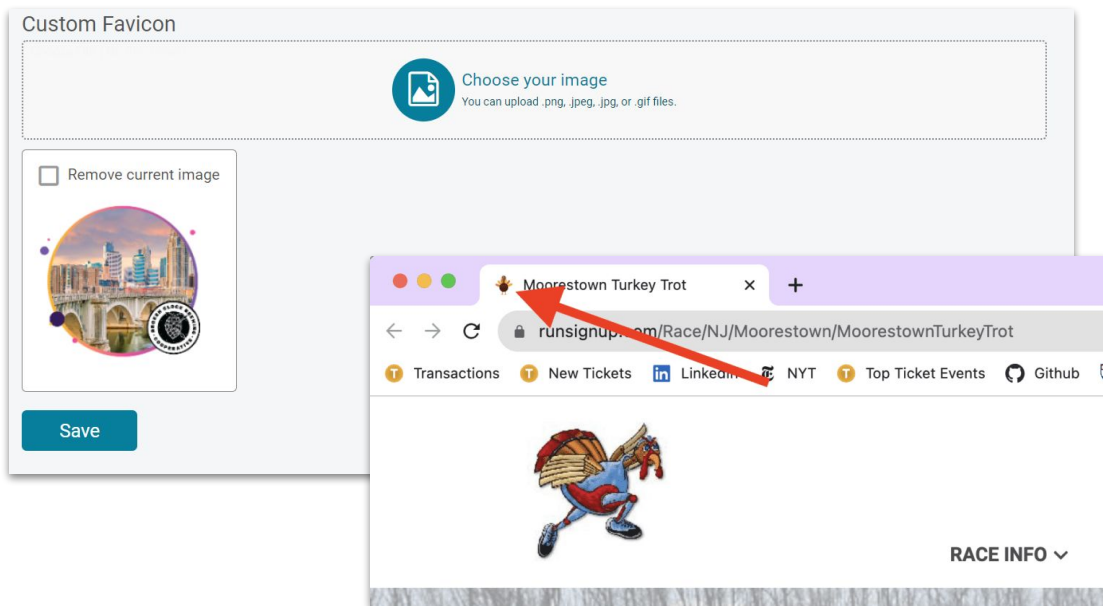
Custom Favicon

Choose your image
You can upload .png, .jpeg, .jpg, or .gif files.

Remove current image

Save

Moorestown Turkey Trot ×

runsignup.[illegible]om/Race/NJ/Moorestown/MoorestownTurkeyTrot

Transactions New Tickets LinkedI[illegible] NYT Top Ticket Events Github

RACE INFO